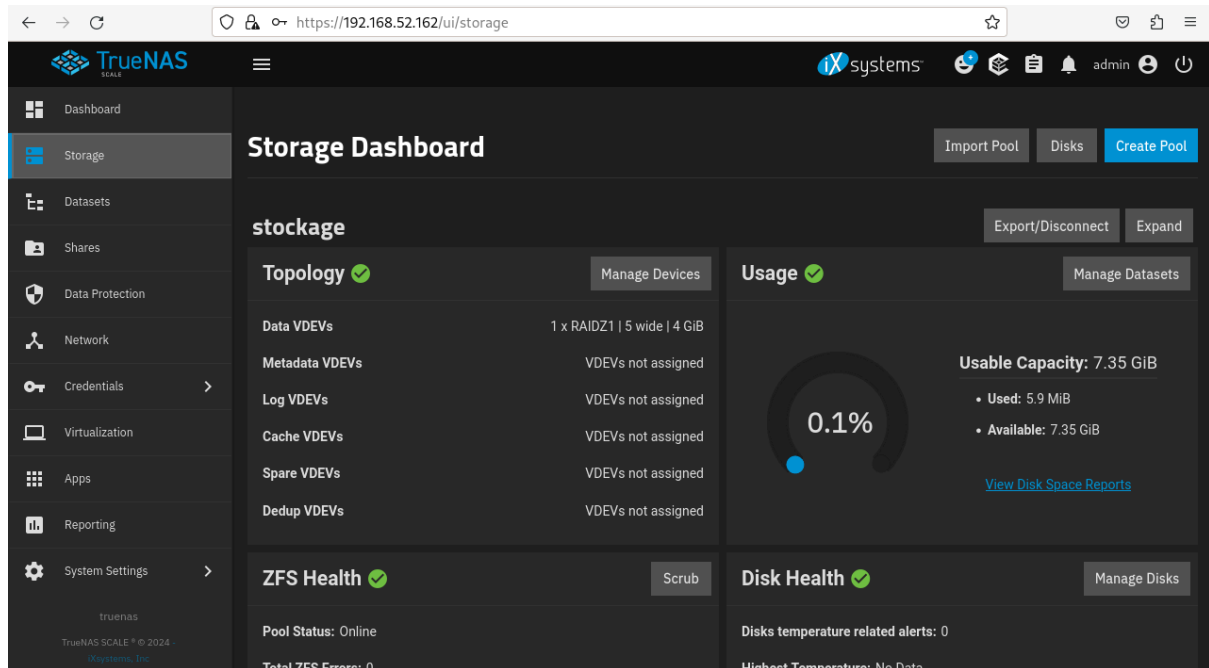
https://192.168.52.162/ui/storage

TrueNAS SCALE

iX systems

admin

Dashboard
Storage
Datasets
Shares
Data Protection
Network
Credentials
Virtualization
Apps
Reporting
System Settings

truenas
TrueNAS SCALE ® © 2024
iXsystems, Inc

Storage Dashboard

Import Pool
Disks
Create Pool

stockage

Export/Disconnect
Expand

Topology
Manage Devices

| | |
|---|---|
| Data VDEVs | 1 x RAIDZ1 \| 5 wide \| 4 GiB |
| Metadata VDEVs | VDEVs not assigned |
| Log VDEVs | VDEVs not assigned |
| Cache VDEVs | VDEVs not assigned |
| Spare VDEVs | VDEVs not assigned |
| Dedup VDEVs | VDEVs not assigned |

Usage
Manage Datasets

0.1%

Usable Capacity: 7.35 GiB
• Used: 5.9 MiB
• Available: 7.35 GiB

View Disk Space Reports

ZFS Health
Scrub

Pool Status: Online
Total ZFS Errors: 0

Disk Health
Manage Disks

Disks temperature related alerts: 0
Highest Temperature: No Data